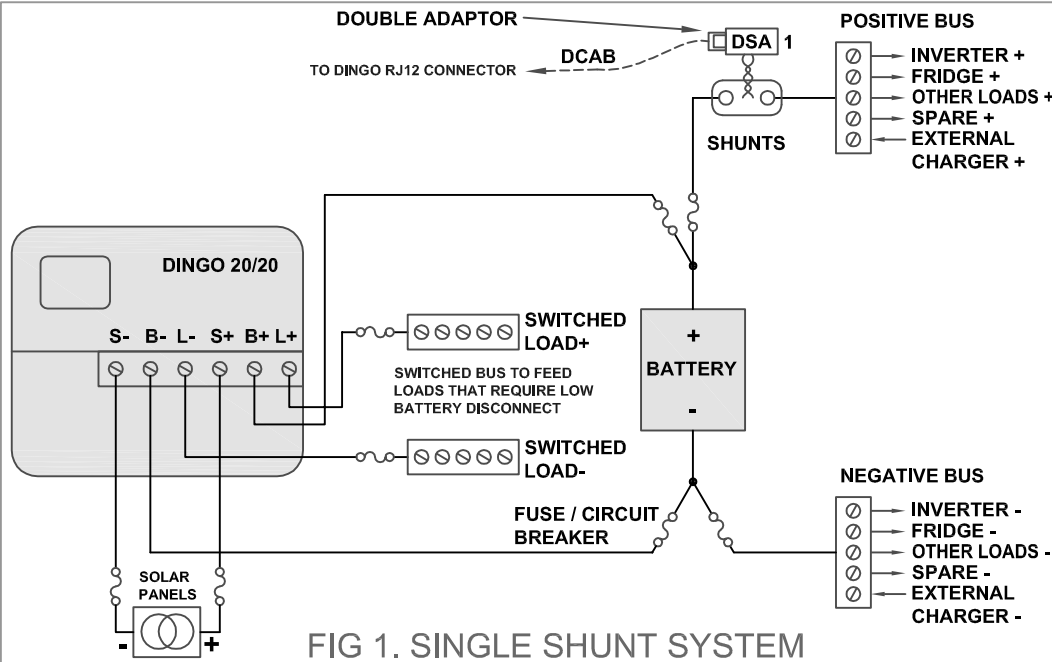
DOUBLE ADAPTOR

DSA 1

DCAB

TO DINGO RJ12 CONNECTOR

POSITIVE BUS

INVERTER +
FRIDGE +
OTHER LOADS +
SPARE +
EXTERNAL CHARGER +

SHUNTS

DINGO 20/20

S- B- L- S+ B+ L+

SWITCHED LOAD+

SWITCHED BUS TO FEED LOADS THAT REQUIRE LOW BATTERY DISCONNECT

+

BATTERY

-

SWITCHED LOAD-

NEGATIVE BUS

INVERTER -
FRIDGE -
OTHER LOADS -
SPARE -
EXTERNAL CHARGER -

FUSE / CIRCUIT BREAKER

SOLAR PANELS

-

+

FIG 1. SINGLE SHUNT SYSTEM